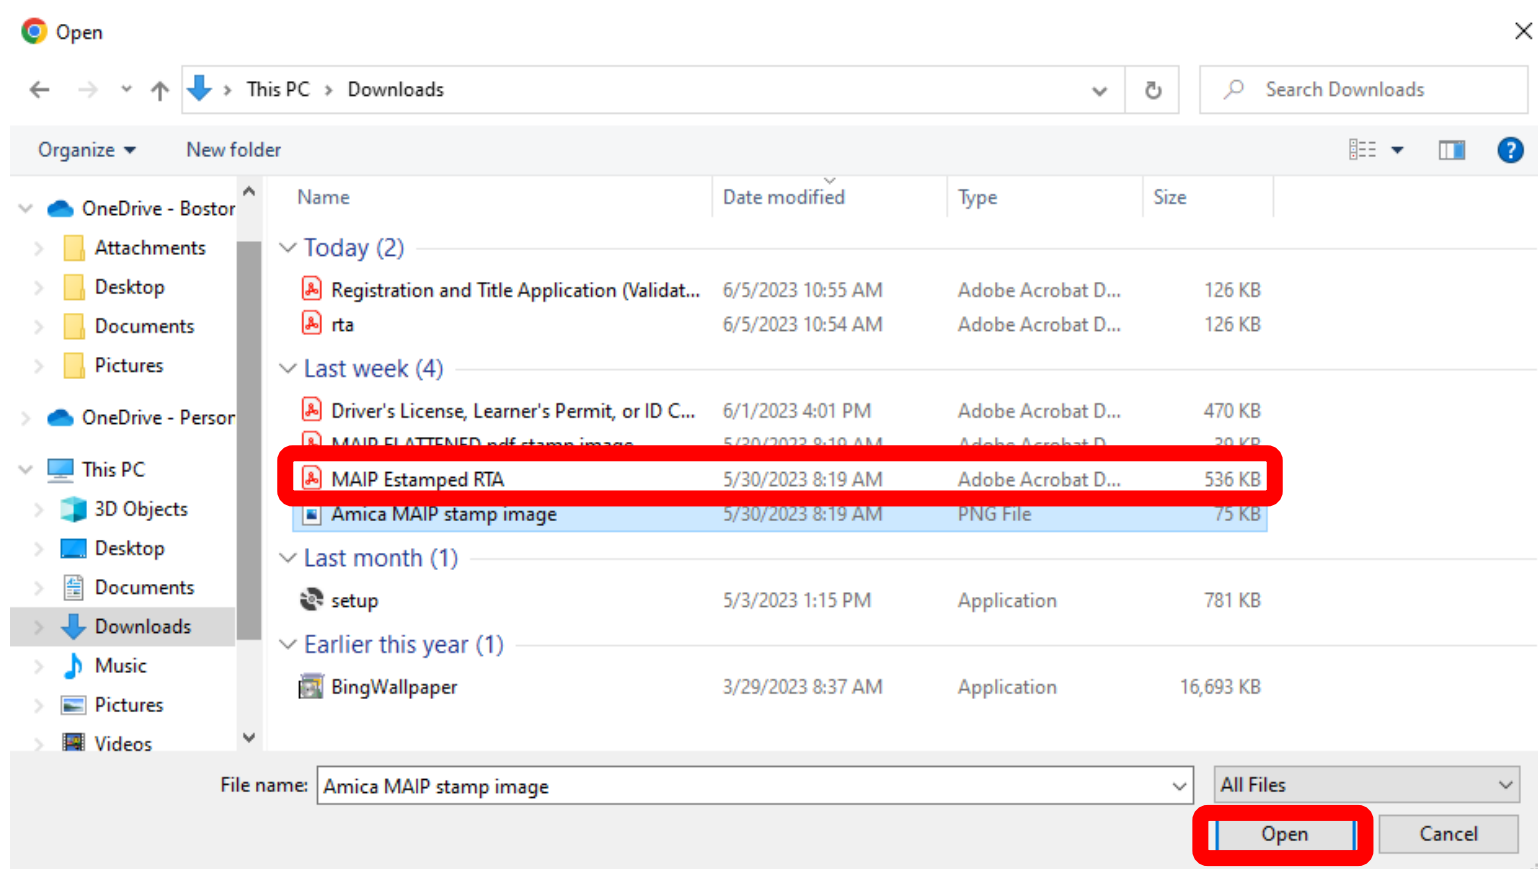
Open

This PC > Downloads

Search Downloads

Organize ▾ New folder

OneDrive - Bostor
Attachments
Desktop
Documents
Pictures
OneDrive - Persor
This PC
3D Objects
Desktop
Documents
Downloads
Music
Pictures
Videos

| Name | Date modified | Type | Size |
|---|---|---|---|
| Today (2) | | | |
| Registration and Title Application (Validat... | 6/5/2023 10:55 AM | Adobe Acrobat D... | 126 KB |
| rta | 6/5/2023 10:54 AM | Adobe Acrobat D... | 126 KB |
| Last week (4) | | | |
| Driver's License, Learner's Permit, or ID C... | 6/1/2023 4:01 PM | Adobe Acrobat D... | 470 KB |
| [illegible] | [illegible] | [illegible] | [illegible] |
| MAIP Estamped RTA | 5/30/2023 8:19 AM | Adobe Acrobat D... | 536 KB |
| Amica MAIP stamp image | 5/30/2023 8:19 AM | PNG File | 75 KB |
| Last month (1) | | | |
| setup | 5/3/2023 1:15 PM | Application | 781 KB |
| Earlier this year (1) | | | |
| BingWallpaper | 3/29/2023 8:37 AM | Application | 16,693 KB |

File name: Amica MAIP stamp image
All Files
Open Cancel